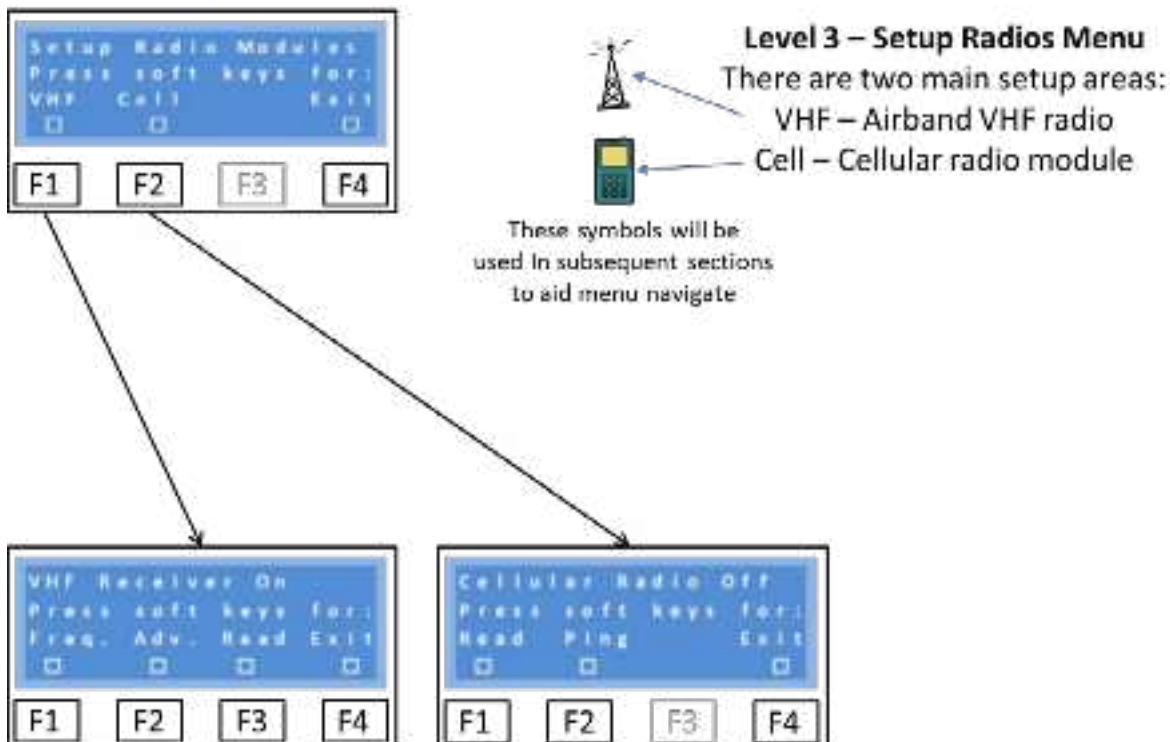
Setup Radio Modules
Press soft keys for:
VHF Cell Exit

F1 F2 F3 F4

Level 3 – Setup Radios Menu
There are two main setup areas:
VHF – Airband VHF radio
Cell – Cellular radio module

These symbols will be used in subsequent sections to aid menu navigate

VHF Receiver On
Press soft keys for:
Freq. Adv. Read Exit

F1 F2 F3 F4

Cellular Radio Off
Press soft keys for:
Read Ping Exit

F1 F2 F3 F4